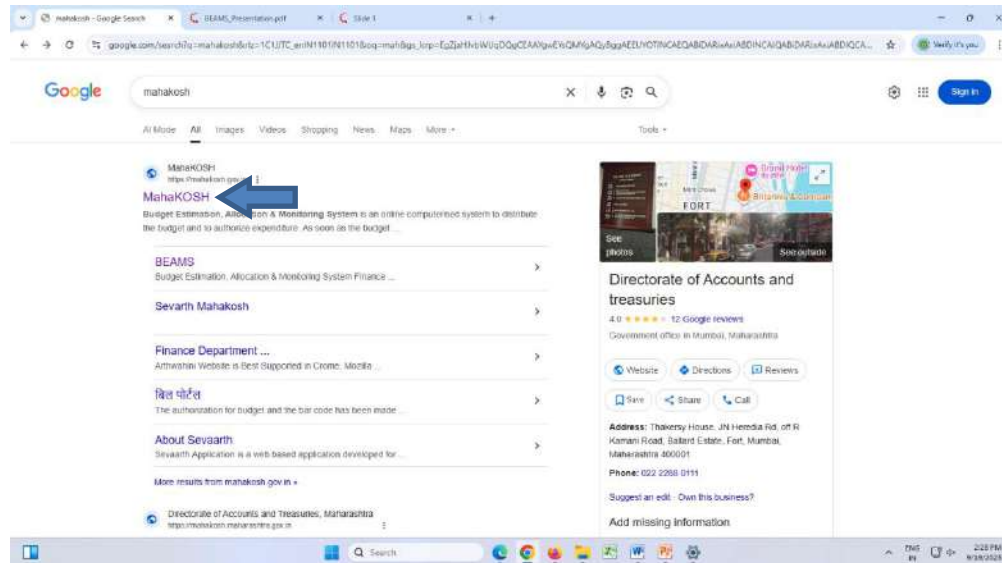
mahakosh - Google Search × BEAMS_Presentation.pdf × Slide 1 × +

google.com/search?q=mahakosh&rlz=1C1UTC_enIN1101IN1101&oq=mah&gs_lcrp=EgZjaHJvbWUqDQgCEAAYgwEYsQMYgAQyBggAEEUYOTINCAEQABiDARixAxiABDINCAIQABiDARixAxiABDIQCA... Verify it's you

Google

mahakosh

AI Mode All Images Videos Shopping News Maps More Tools

MahaKOSH
https://mahakosh.gov.in

MahaKOSH
Budget Estimation, Allocation & Monitoring System is an online computerised system to distribute the budget and to authorize expenditure. As soon as the budget ...

BEAMS
Budget Estimation, Allocation & Monitoring System Finance ...

Sevarth Mahakosh

Finance Department ...
Arthwahini Website is Best Supported in Crome, Mozilla ...

बिल पोर्टल
The authorization for budget and the bar code has been made ...

About Sevaarth
Sevaarth Application is a web based application developed for ...

More results from mahakosh.gov.in »

Directorate of Accounts and Treasuries, Maharashtra
https://mahakosh.maharashtra.gov.in

See photos
See outside
FORT

Directorate of Accounts and treasuries
4.0 ★★★★★ 12 Google reviews
Government office in Mumbai, Maharashtra

Website Directions Reviews
Save Share Call

Address: Thakersy House, JN Heredia Rd, off R Kamani Road, Ballard Estate, Fort, Mumbai, Maharashtra 400001
Phone: 022 2268 0111

Suggest an edit · Own this business?

Add missing information

Search

ENG IN 2:28 PM